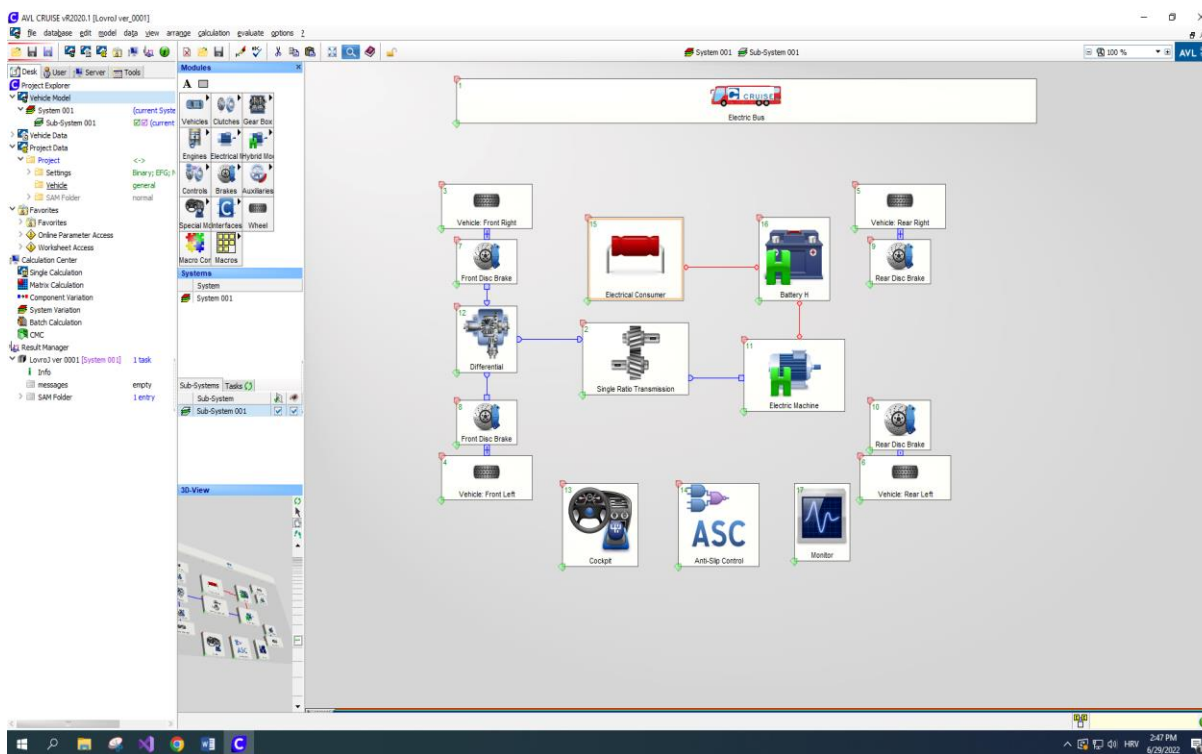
AVL CRUISE vR2020.1 [LovroJ ver_0001]
file database edit model data view arrange calculation evaluate options ?
System 001 Sub-System 001
100 %
AVL

Desk User Server Tools
Project Explorer
Vehicle Model
System 001 [current Syste
Sub-System 001 (current
Vehicle Data
Project Data
Project <->
Settings Binary; EFG; N
Vehicle general
SAM Folder normal
Favorites
Favorites
Online Parameter Access
Worksheet Access
Calculation Center
Single Calculation
Matrix Calculation
Component Variation
System Variation
Batch Calculation
CMC
Result Manager
LovroJ ver 0001 [System 001] 1 task
Info
messages empty
SAM Folder 1 entry

Modules
A
Vehicles Clutches Gear Box
Engines Electrical Hybrid Mo
Controls Brakes Auxiliaries
Special Mo Interfaces Wheel
Macro Con Macros
Systems
System
System 001
Sub-Systems Tasks
Sub-System
Sub-System 001
3D-View

1
CRUISE
Electric Bus
3
Vehicle: Front Right
7
Front Disc Brake
15
Electrical Consumer
16
Battery H
5
Vehicle: Rear Right
9
Rear Disc Brake
12
Differential
2
Single Ratio Transmission
11
Electric Machine
8
Front Disc Brake
10
Rear Disc Brake
4
Vehicle: Front Left
6
Vehicle: Rear Left
13
Cockpit
14
ASC
Anti-Slip Control
17
Monitor

HRV 2:47 PM 6/29/2022